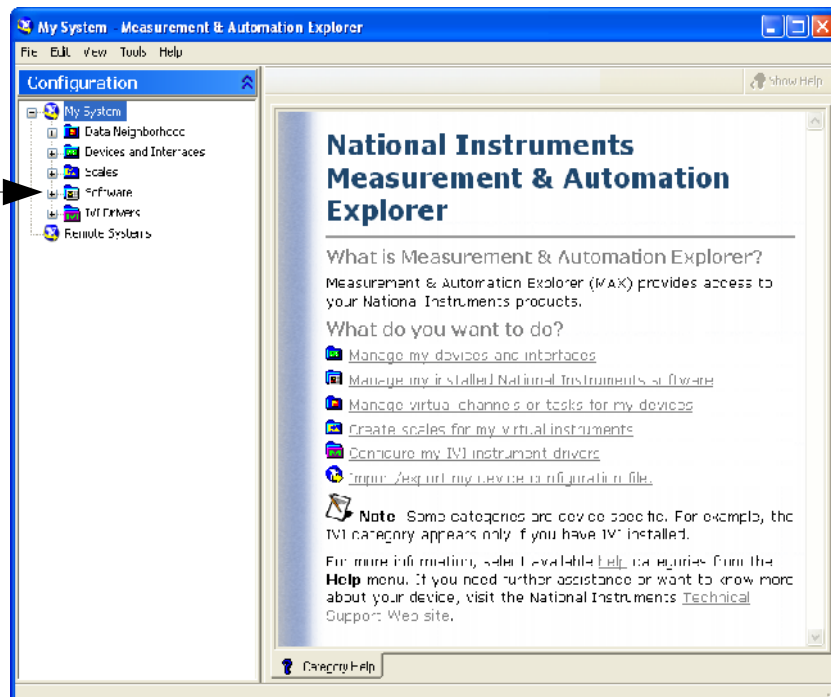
My System - Measurement & Automation Explorer

File Edit View Tools Help

Configuration

My System
Data Neighborhood
Devices and Interfaces
Scales
Software
IVI Drivers
Remote Systems

Show Help

National Instruments Measurement & Automation Explorer

What is Measurement & Automation Explorer?

Measurement & Automation Explorer (MAX) provides access to your National Instruments products.

What do you want to do?

Manage my devices and interfaces
Manage my installed National Instruments software
Manage virtual channels or tasks for my devices
Create scales for my virtual instruments
Configure my IVI instrument drivers
Import/export my device configuration file.

Note Some categories are device specific. For example, the IVI category appears only if you have IVI installed.

For more information, select available Help categories from the Help menu. If you need further assistance or want to know more about your device, visit the National Instruments Technical Support Web site.

Category Help